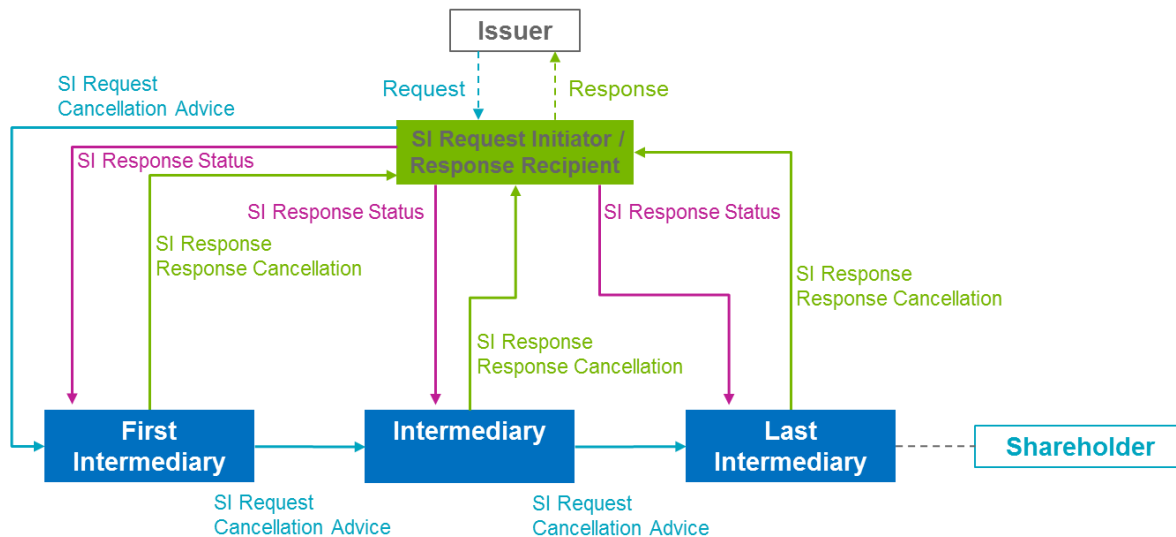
Issuer

Request

Response

SI Request
Cancellation Advice

SI Request Initiator / Response Recipient

SI Response Status

SI Response Status

SI Response Status

SI Response
Response Cancellation

SI Response
Response Cancellation

SI Response
Response Cancellation

First Intermediary

Intermediary

Last Intermediary

Shareholder

SI Request
Cancellation Advice

SI Request
Cancellation Advice